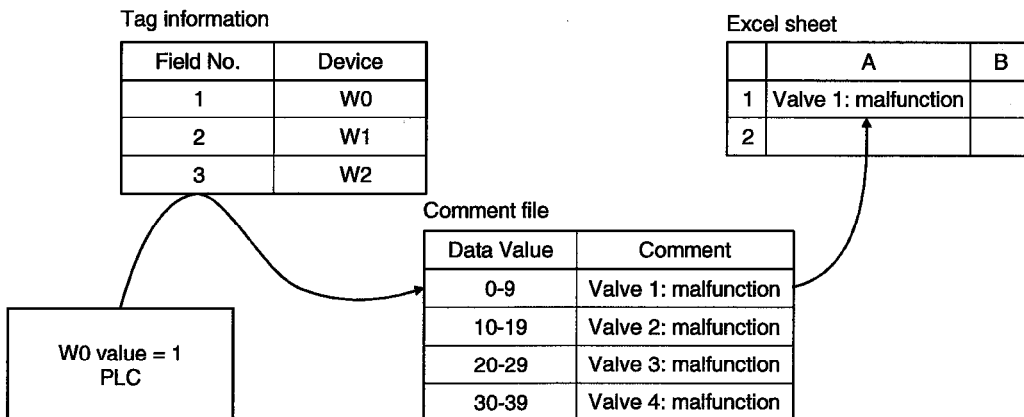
Tag information

| Field No. | Device |
|---|---|
| 1 | W0 |
| 2 | W1 |
| 3 | W2 |

Excel sheet

| | A | B |
|---|---|---|
| 1 | Valve 1: malfunction | |
| 2 | | |

Comment file

| Data Value | Comment |
|---|---|
| 0-9 | Valve 1: malfunction |
| 10-19 | Valve 2: malfunction |
| 20-29 | Valve 3: malfunction |
| 30-39 | Valve 4: malfunction |

W0 value = 1
PLC